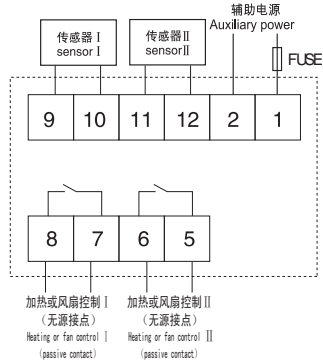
辅助电源
Auxiliary power

传感器Ⅰ
sensorⅠ

传感器Ⅱ
sensorⅡ

FUSE

9
10
11
12
2
1

8
7
6
5

加热或风扇控制Ⅰ
(无源接点)
Heating or fan control Ⅰ
(passive contact)

加热或风扇控制Ⅱ
(无源接点)
Heating or fan control Ⅱ
(passive contact)